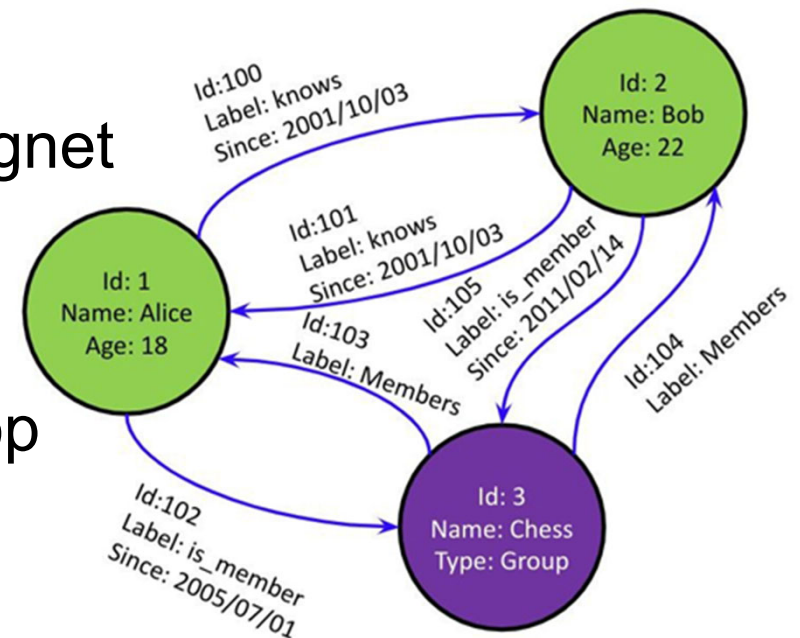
gnet

p

Id:100
Label: knows
Since: 2001/10/03

Id: 2
Name: Bob
Age: 22

Id:101
Label: knows
Since: 2001/10/03

Id: 1
Name: Alice
Age: 18

Id:105
Label: is_member
Since: 2011/02/14

Id:103
Label: Members

Id:104
Label: Members

Id:102
Label: is_member
Since: 2005/07/01

Id: 3
Name: Chess
Type: Group